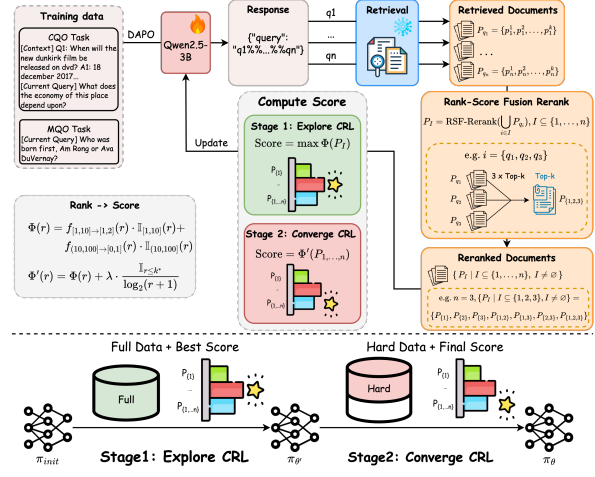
Training data

CQO Task
[Context] Q1: When will the new dunkirk film be released on dvd? A1: 18 december 2017...
[Current Query] What does the economy of this place depend upon?

MQO Task
[Current Query] Who was born first, Am Rong or Ava DuVernay?

DAPO

Qwen2.5-3B

Response
{"query": "q1%%...%%qn"}

q1
...
qn

Retrieval

Retrieved Documents
$P_{q_1} = \{p_1^1, p_1^2, \ldots, p_1^k\}$
...
$P_{q_n} = \{p_n^1, p_n^2, \ldots, p_n^k\}$

Rank-Score Fusion Rerank
$P_I = \text{RSF-Rerank}(\bigcup_{i \in I} P_{q_i}), I \subseteq \{1, \ldots, n\}$
e.g. $i = \{q_1, q_2, q_3\}$
$P_{q_1}$
$P_{q_2}$
$P_{q_3}$
3 x Top-k
Top-k
$P_{\{1,2,3\}}$

Reranked Documents
$\{P_I \mid I \subseteq \{1, \ldots, n\}, I \neq \varnothing\}$
e.g. $n = 3$, $\{P_I \mid I \subseteq \{1,2,3\}, I \neq \varnothing\} =$
$\{P_{\{1\}}, P_{\{2\}}, P_{\{3\}}, P_{\{1,2\}}, P_{\{1,3\}}, P_{\{2,3\}}, P_{\{1,2,3\}}\}$

Update

Compute Score

Stage 1: Explore CRL
Score = $\max \Phi(P_I)$
$P_{\{1\}}$
...
$P_{\{1,\ldots,n\}}$

Stage 2: Converge CRL
Score = $\Phi'(P_{1,\ldots,n})$

Rank -> Score
$\Phi(r) = f_{[1,10] \to [1,2]}(r) \cdot \mathbb{I}_{[1,10]}(r) + f_{(10,100] \to [0,1)}(r) \cdot \mathbb{I}_{(10,100]}(r)$
$\Phi'(r) = \Phi(r) + \lambda \cdot \frac{\mathbb{I}_{r \leq k^*}}{\log_2(r+1)}$

Full Data + Best Score
Full
$P_{\{1\}}$
...
$P_{\{1,\ldots,n\}}$
$\pi_{init}$
Stage1: Explore CRL
$\pi_{\theta'}$

Hard Data + Final Score
Hard
$P_{\{1\}}$
...
$P_{\{1,\ldots,n\}}$
Stage2: Converge CRL
$\pi_{\theta}$